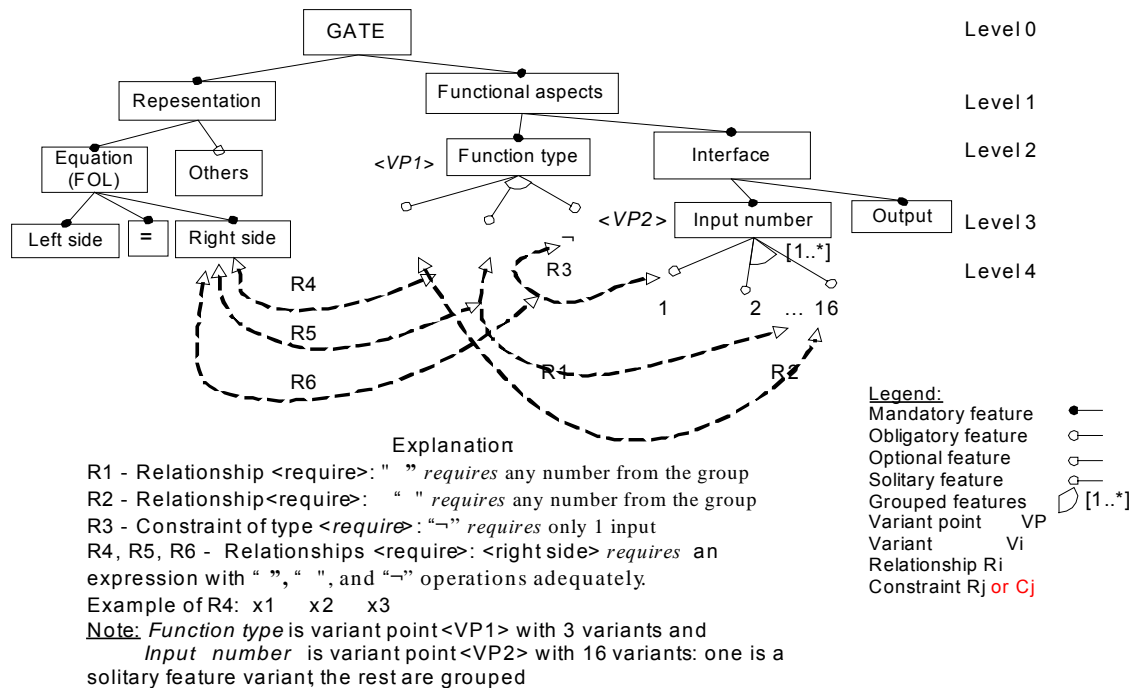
GATE

Level 0

Repesentation

Functional aspects

Level 1

Equation (FOL)

Others

<VP1>

Function type

Interface

Level 2

Left side

=

Right side

<VP2>

Input number

Output

Level 3

¬

[1..*]

R3

Level 4

R4

1

2 … 16

R5

R1

R2

R6

Legend:
Mandatory feature
Obligatory feature
Optional feature
Solitary feature
Grouped features [1..*]
Variant point VP
Variant Vi
Relationship Ri
Constraint Rj or Cj

Explanation

R1 - Relationship <require>: " " *requires* any number from the group
R2 - Relationship<require>: " " *requires* any number from the group
R3 - Constraint of type <*require*>: "¬" *requires* only 1 input
R4, R5, R6 - Relationships <require>: <right side> *requires* an expression with " ", " ", and "¬" operations adequately.
Example of R4: x1 x2 x3
Note: *Function type* is variant point <VP1> with 3 variants and *Input number* is variant point <VP2> with 16 variants: one is a solitary feature variant, the rest are grouped